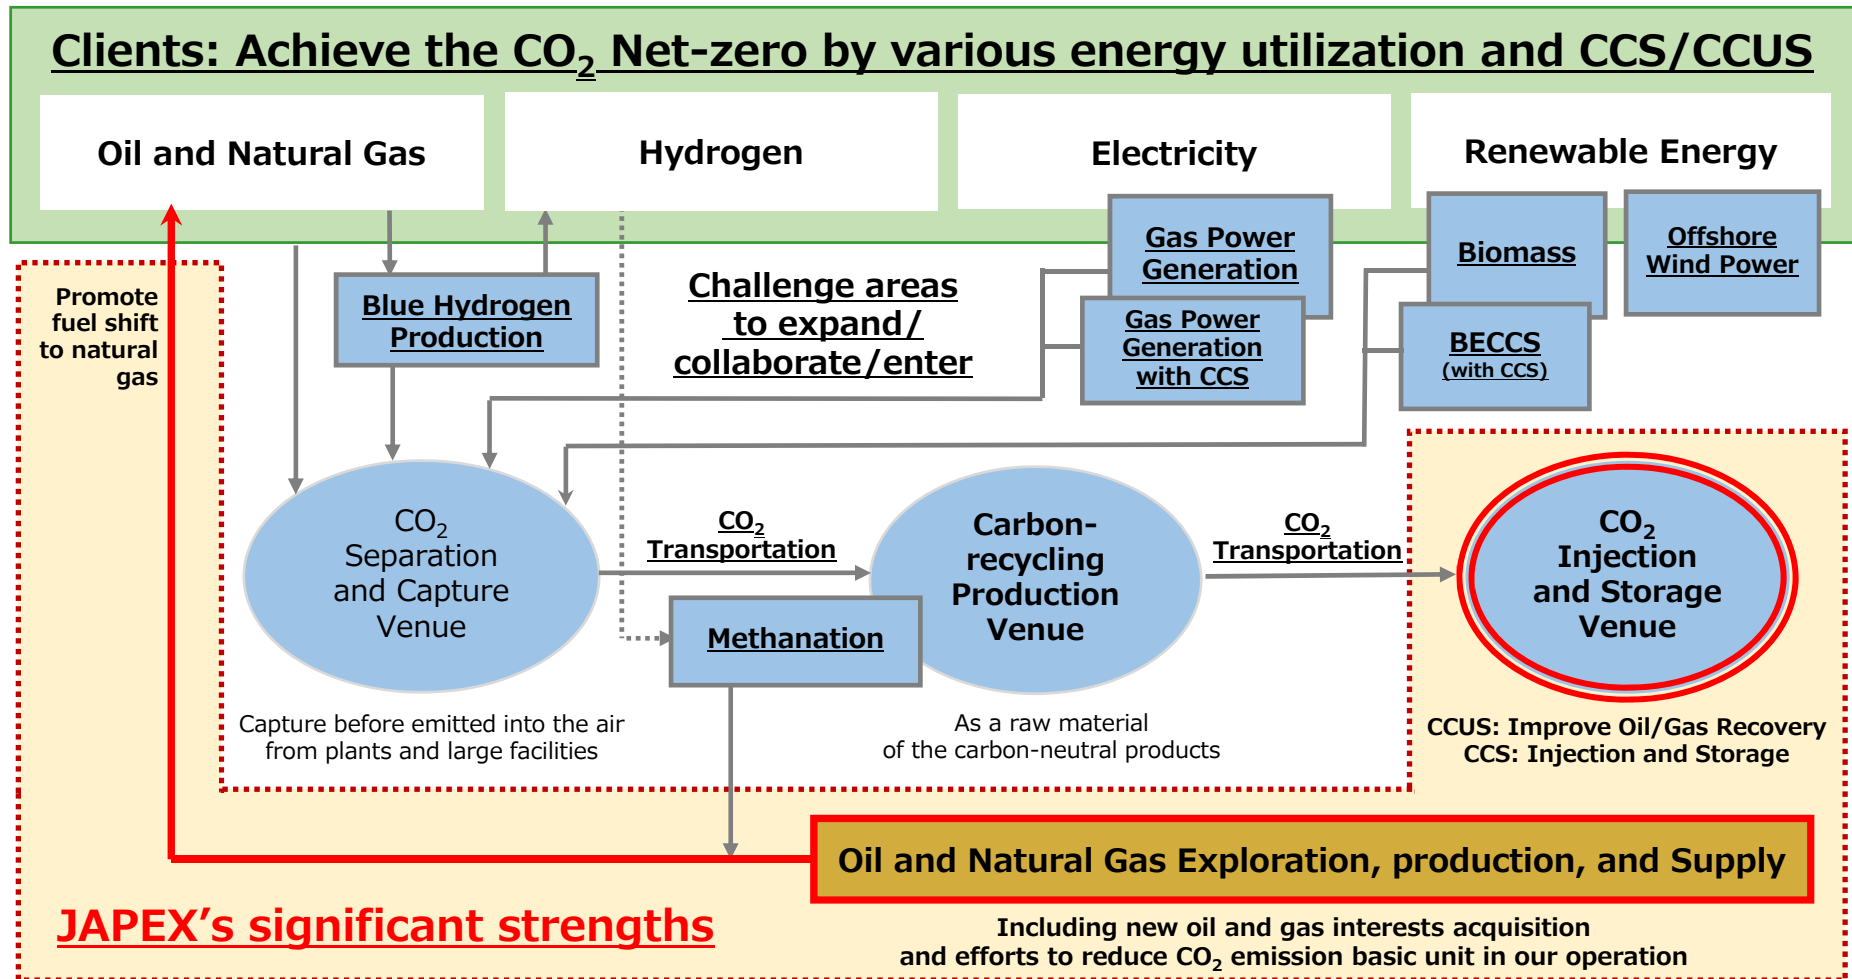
Clients: Achieve the $CO_2$ Net-zero by various energy utilization and CCS/CCUS

Oil and Natural Gas

Hydrogen

Electricity

Renewable Energy

Gas Power Generation

Gas Power Generation with CCS

Biomass

Offshore Wind Power

BECCS (with CCS)

Promote fuel shift to natural gas

Blue Hydrogen Production

Challenge areas to expand/ collaborate/enter

$CO_2$ Separation and Capture Venue

$CO_2$ Transportation

Carbon-recycling Production Venue

$CO_2$ Transportation

$CO_2$ Injection and Storage Venue

Methanation

Capture before emitted into the air from plants and large facilities

As a raw material of the carbon-neutral products

CCUS: Improve Oil/Gas Recovery
CCS: Injection and Storage

Oil and Natural Gas Exploration, production, and Supply

JAPEX's significant strengths

Including new oil and gas interests acquisition and efforts to reduce $CO_2$ emission basic unit in our operation